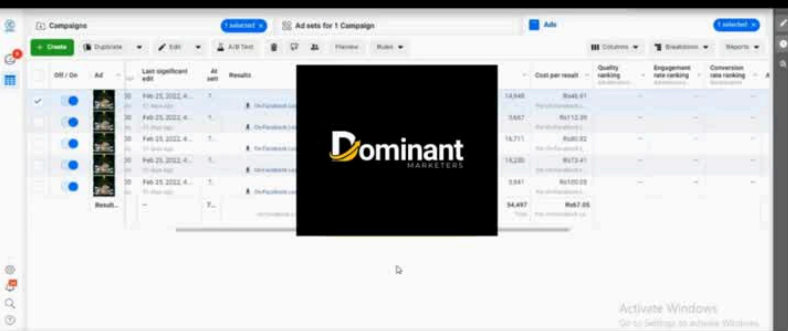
Campaigns | 1 selected × | Ad sets for 1 Campaign | Ads | 1 selected ×

+ Create | Duplicate | Edit | A/B Test | Preview | Rules | Columns | Breakdown | Reports

| Off / On | Ad | | Last significant edit | Ad set | Results | | Cost per result | Quality ranking | Engagement rate ranking | Conversion rate ranking |
|---|---|---|---|---|---|---|---|---|---|---|
| | | 30 | Feb 25, 2022, 4... | 7... | On Facebook Lo... | 14,646 | Rs46.61 | — | — | — |
| | | 30 | Feb 25, 2022, 4... | 7... | On Facebook Lo... | 3,657 | Rs112.39 | — | — | — |
| | | 30 | Feb 25, 2022, 4... | 7... | On Facebook Lo... | 16,711 | Rs80.92 | — | — | — |
| | | 30 | Feb 25, 2022, 4... | 7... | On Facebook Lo... | 15,220 | Rs73.41 | — | — | — |
| | | 30 | Feb 25, 2022, 4... | 7... | On Facebook Lo... | 3,641 | Rs100.03 | — | — | — |
| | Resul... | | — | 7... | | 54,497 | Rs67.06 | | | |

Dominant
MARKETERS

Activate Windows
Go to Settings to activate Windows.